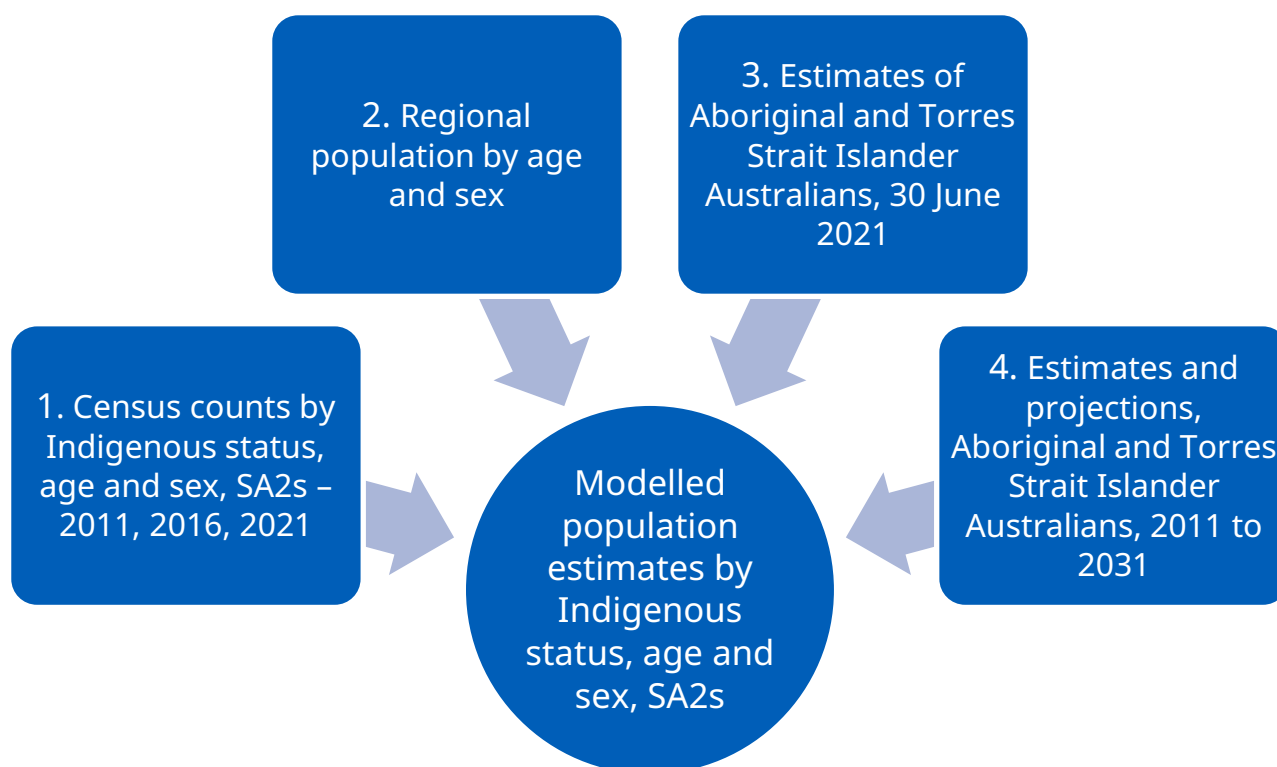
2. Regional population by age and sex

3. Estimates of Aboriginal and Torres Strait Islander Australians, 30 June 2021

1. Census counts by Indigenous status, age and sex, SA2s – 2011, 2016, 2021

Modelled population estimates by Indigenous status, age and sex, SA2s

4. Estimates and projections, Aboriginal and Torres Strait Islander Australians, 2011 to 2031